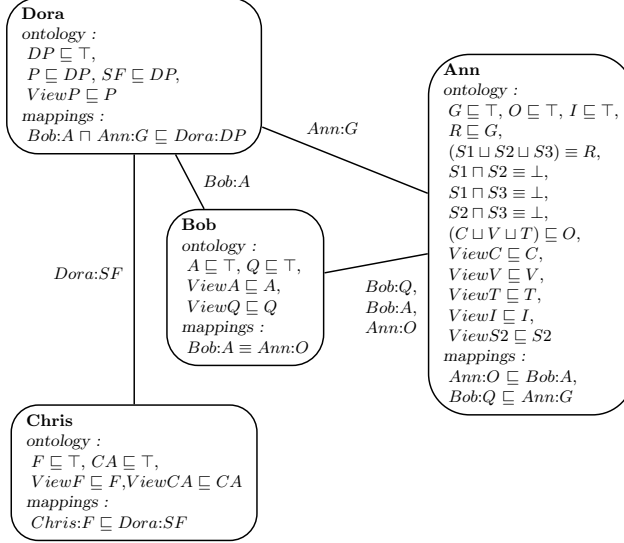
**Dora**
*ontology :*
$DP \sqsubseteq \top$,
$P \sqsubseteq DP$, $SF \sqsubseteq DP$,
$ViewP \sqsubseteq P$
*mappings :*
$Bob{:}A \sqcap Ann{:}G \sqsubseteq Dora{:}DP$

$Ann{:}G$

**Ann**
*ontology :*
$G \sqsubseteq \top$, $O \sqsubseteq \top$, $I \sqsubseteq \top$,
$R \sqsubseteq G$,
$(S1 \sqcup S2 \sqcup S3) \equiv R$,
$S1 \sqcap S2 \equiv \bot$,
$S1 \sqcap S3 \equiv \bot$,
$S2 \sqcap S3 \equiv \bot$,
$(C \sqcup V \sqcup T) \sqsubseteq O$,
$ViewC \sqsubseteq C$,
$ViewV \sqsubseteq V$,
$ViewT \sqsubseteq T$,
$ViewI \sqsubseteq I$,
$ViewS2 \sqsubseteq S2$
*mappings :*
$Ann{:}O \sqsubseteq Bob{:}A$,
$Bob{:}Q \sqsubseteq Ann{:}G$

$Bob{:}A$

$Dora{:}SF$

**Bob**
*ontology :*
$A \sqsubseteq \top$, $Q \sqsubseteq \top$,
$ViewA \sqsubseteq A$,
$ViewQ \sqsubseteq Q$
*mappings :*
$Bob{:}A \equiv Ann{:}O$

$Bob{:}Q$,
$Bob{:}A$,
$Ann{:}O$

**Chris**
*ontology :*
$F \sqsubseteq \top$, $CA \sqsubseteq \top$,
$ViewF \sqsubseteq F$,$ViewCA \sqsubseteq CA$
*mappings :*
$Chris{:}F \sqsubseteq Dora{:}SF$